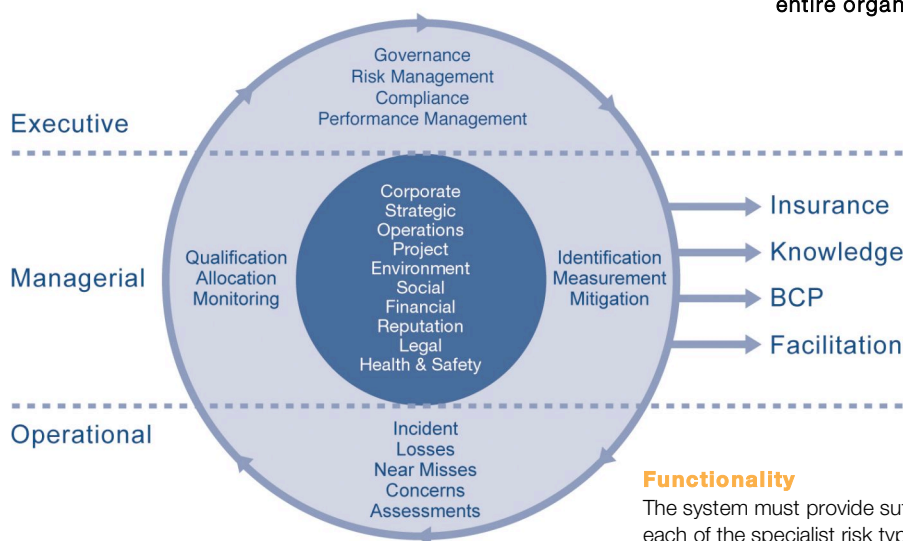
entire organ

Executive

Governance
Risk Management
Compliance
Performance Management

Managerial

Qualification
Allocation
Monitoring

Corporate
Strategic
Operations
Project
Environment
Social
Financial
Reputation
Legal
Health & Safety

Identification
Measurement
Mitigation

Insurance
Knowledge
BCP
Facilitation

Operational

Incident
Losses
Near Misses
Concerns
Assessments

Functionality

The system must provide su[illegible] each of the specialist risk typ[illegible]